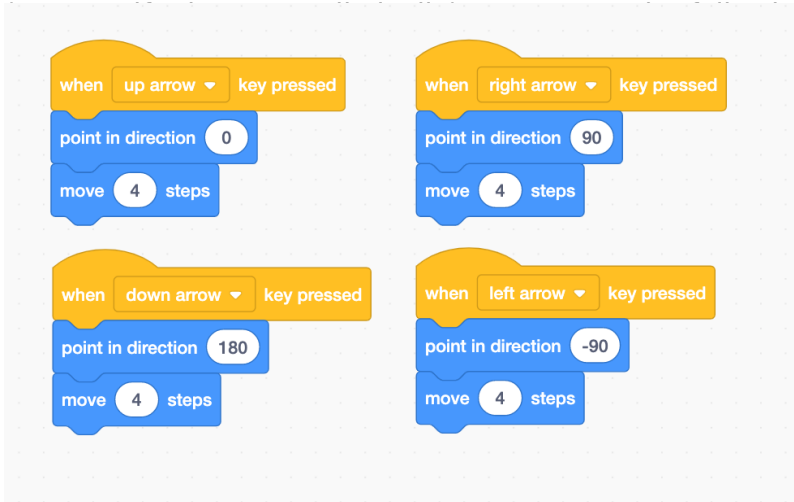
when up arrow ▾ key pressed
point in direction 0
move 4 steps

when right arrow ▾ key pressed
point in direction 90
move 4 steps

when down arrow ▾ key pressed
point in direction 180
move 4 steps

when left arrow ▾ key pressed
point in direction -90
move 4 steps